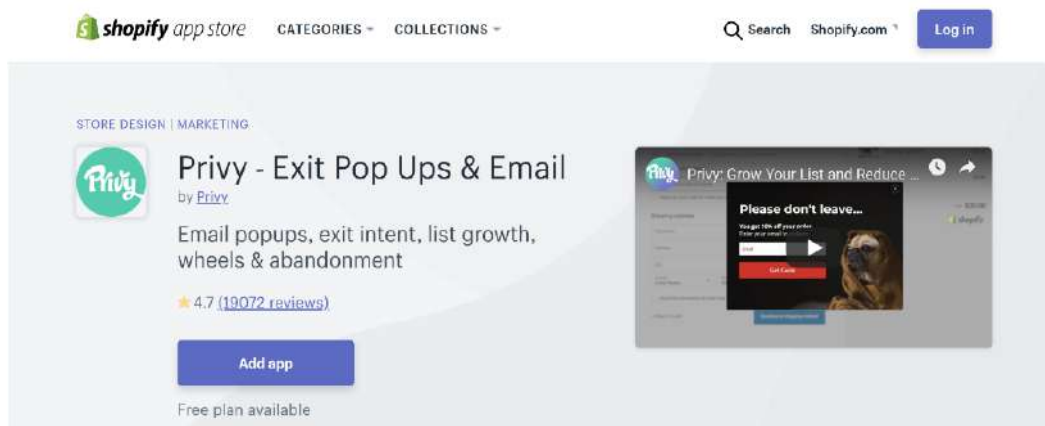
shopify app store CATEGORIES COLLECTIONS Search Shopify.com Log in

STORE DESIGN | MARKETING

Privy

Privy - Exit Pop Ups & Email

by Privy

Email popups, exit intent, list growth, wheels & abandonment

4.7 (19072 reviews)

Add app

Free plan available

Privy Privy: Grow Your List and Reduce ...

Please don't leave...

You get 10% off your order
Enter your email

Get Code

shopify